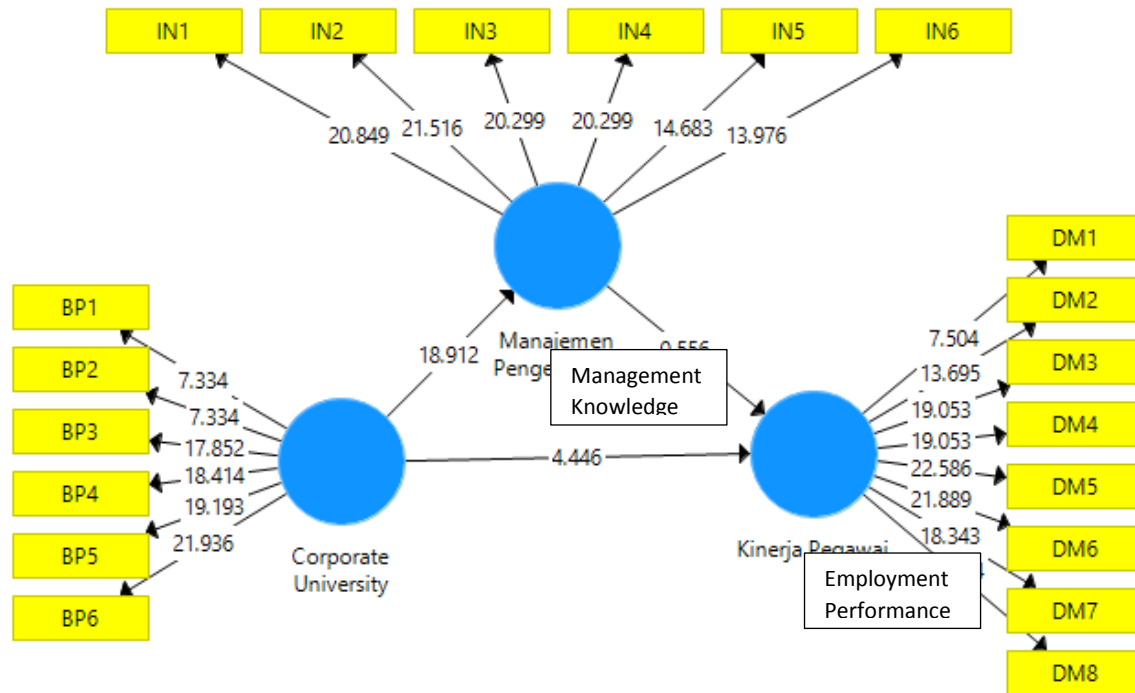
IN1
IN2
IN3
IN4
IN5
IN6

20.849
21.516
20.299
20.299
14.683
13.976

Manajemen Penge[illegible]

Management Knowledge

BP1
BP2
BP3
BP4
BP5
BP6

7.334
7.334
17.852
18.414
19.193
21.936

18.912

0.556

Corporate University

4.446

DM1
DM2
DM3
DM4
DM5
DM6
DM7
DM8

7.504
13.695
19.053
19.053
22.586
21.889
18.343

Kinerja Pegawai

Employment Performance